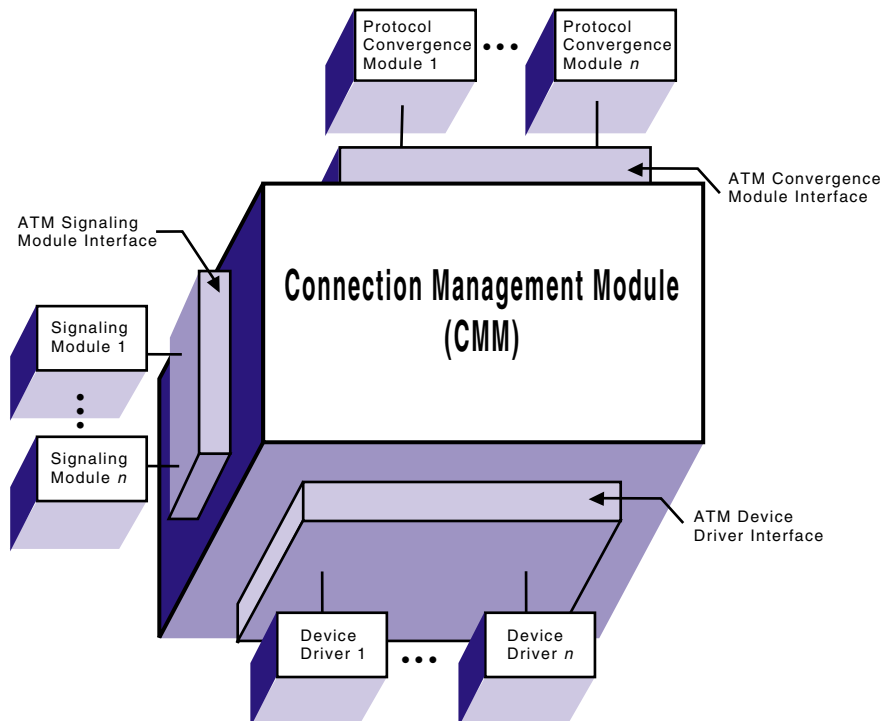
Protocol Convergence Module 1

•••

Protocol Convergence Module $n$

ATM Convergence Module Interface

ATM Signaling Module Interface

Connection Management Module (CMM)

Signaling Module 1

Signaling Module $n$

ATM Device Driver Interface

Device Driver 1

•••

Device Driver $n$